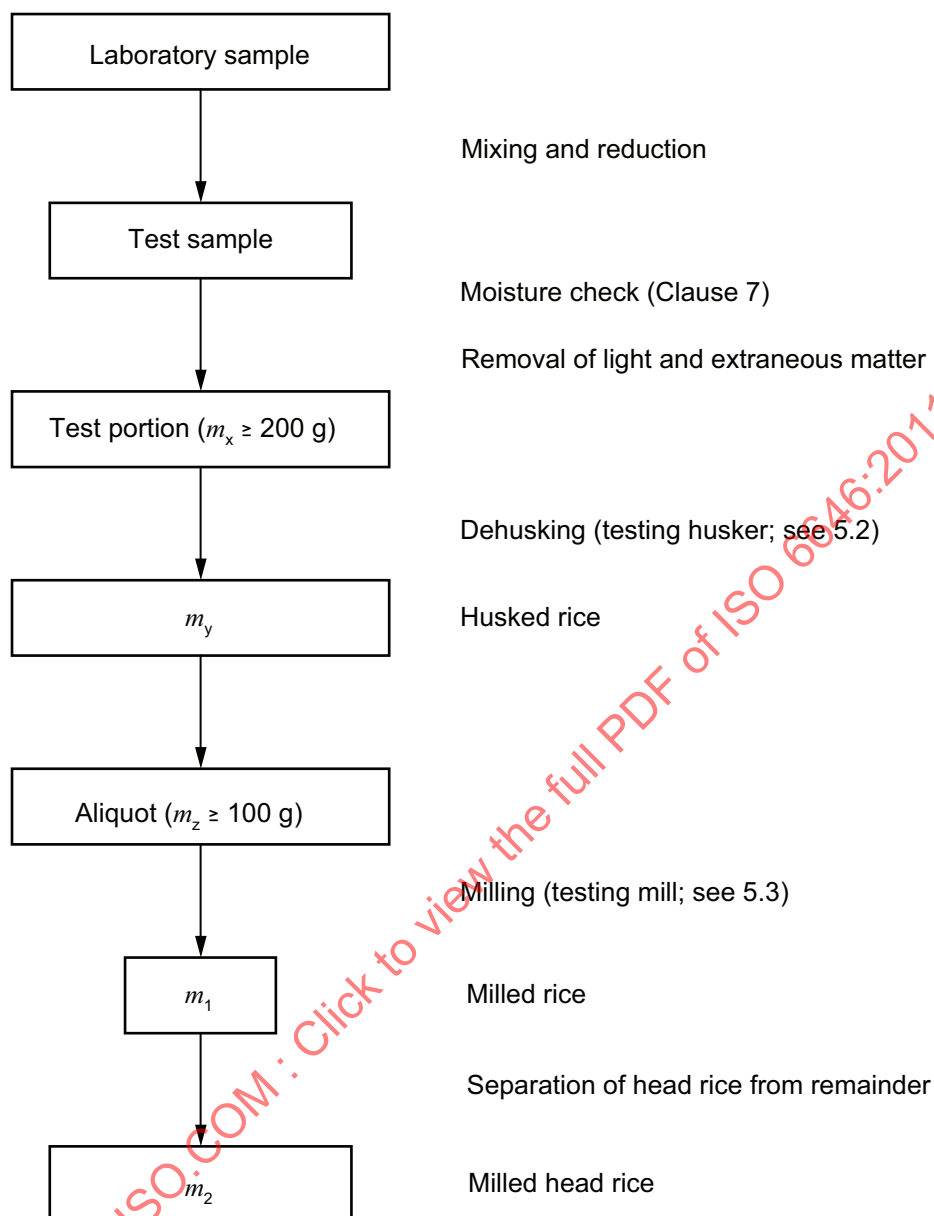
Laboratory sample

Mixing and reduction

Test sample

Moisture check (Clause 7)

Removal of light and extraneous matter

Test portion ($m_x \geq 200$ g)

Dehusking (testing husker; see 5.2)

$m_y$

Husked rice

Aliquot ($m_z \geq 100$ g)

Milling (testing mill; see 5.3)

$m_1$

Milled rice

Separation of head rice from remainder

$m_2$

Milled head rice

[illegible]SO.COM : Click to view the full PDF of ISO 6646:201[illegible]